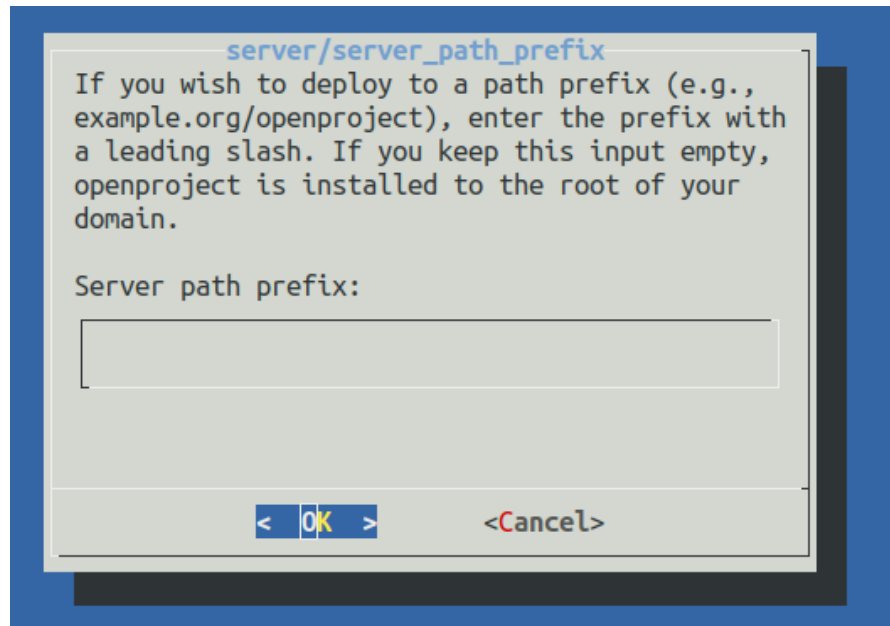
server/server_path_prefix

If you wish to deploy to a path prefix (e.g., example.org/openproject), enter the prefix with a leading slash. If you keep this input empty, openproject is installed to the root of your domain.

Server path prefix:

< OK >          <Cancel>